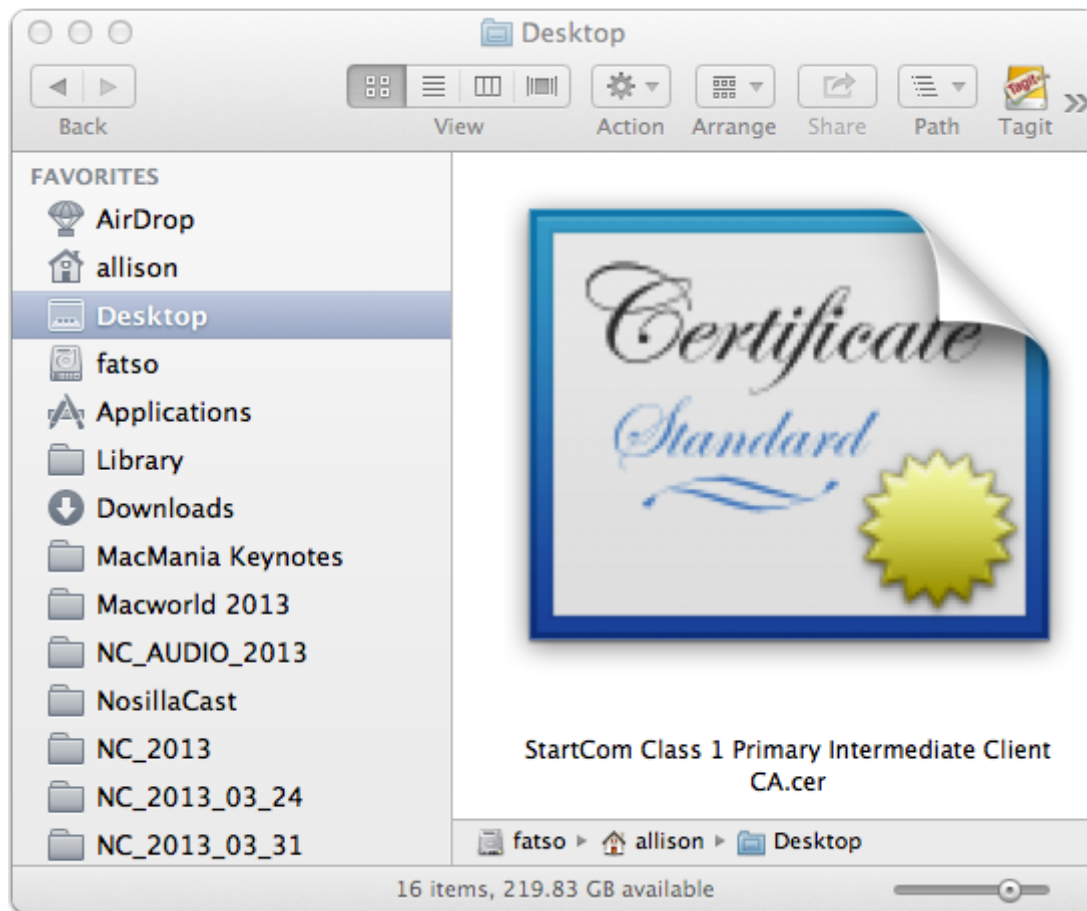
Desktop

Back
View
Action
Arrange
Share
Path
Tagit

FAVORITES
AirDrop
allison
Desktop
fatso
Applications
Library
Downloads
MacMania Keynotes
Macworld 2013
NC_AUDIO_2013
NosillaCast
NC_2013
NC_2013_03_24
NC_2013_03_31

Certificate
Standard

StartCom Class 1 Primary Intermediate Client CA.cer

fatso ▸ allison ▸ Desktop

16 items, 219.83 GB available